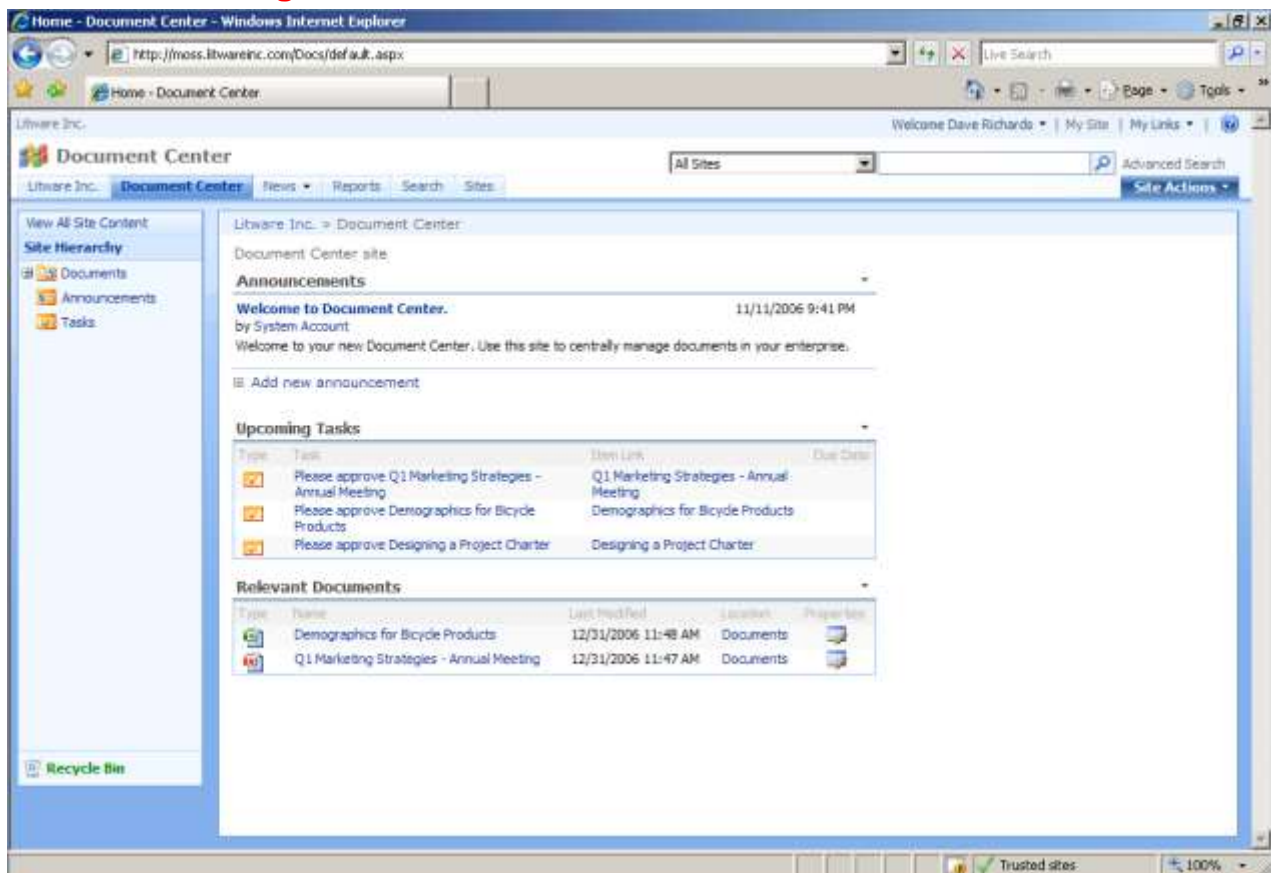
Home - Document Center - Windows Internet Explorer

http://moss.litwareinc.com/Docs/default.aspx

Live Search

Home - Document Center

Page ▾ Tools ▾

Litware Inc.

Welcome Dave Richards ▾ | My Site | My Links ▾ |

Document Center

All Sites

Advanced Search

Litware Inc. | Document Center | News ▾ | Reports | Search | Sites

Site Actions ▾

View All Site Content

Site Hierarchy

Documents

Announcements

Tasks

Recycle Bin

Litware Inc. > Document Center

Document Center site

Announcements

Welcome to Document Center. 11/11/2006 9:41 PM

by System Account

Welcome to your new Document Center. Use this site to centrally manage documents in your enterprise.

Add new announcement

Upcoming Tasks

| Type | Task | Item Link | Due Date |
|---|---|---|---|
| | Please approve Q1 Marketing Strategies - Annual Meeting | Q1 Marketing Strategies - Annual Meeting | |
| | Please approve Demographics for Bicycle Products | Demographics for Bicycle Products | |
| | Please approve Designing a Project Charter | Designing a Project Charter | |

Relevant Documents

| Type | Name | Last Modified | Location | Properties |
|---|---|---|---|---|
| | Demographics for Bicycle Products | 12/31/2006 11:48 AM | Documents | |
| | Q1 Marketing Strategies - Annual Meeting | 12/31/2006 11:47 AM | Documents | |

Trusted sites

100%